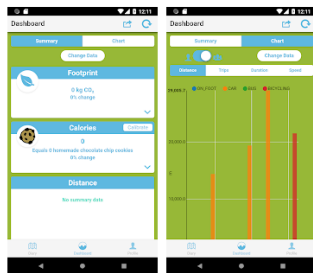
12:11

Dashboard

Summary

Chart

Change Date

Footprint

0 kg $CO_2$

0% change

Calories

Calibrate

0

Equals 0 homemade chocolate chip cookies

0% change

Distance

No summary data

Diary

Dashboard

Profile

12:11

Dashboard

Summary

Chart

Change Date

Distance

Trips

Duration

Speed

ON_FOOT

CAR

BIKE

BICYCLING

20,000

Diary

Dashboard

Profile